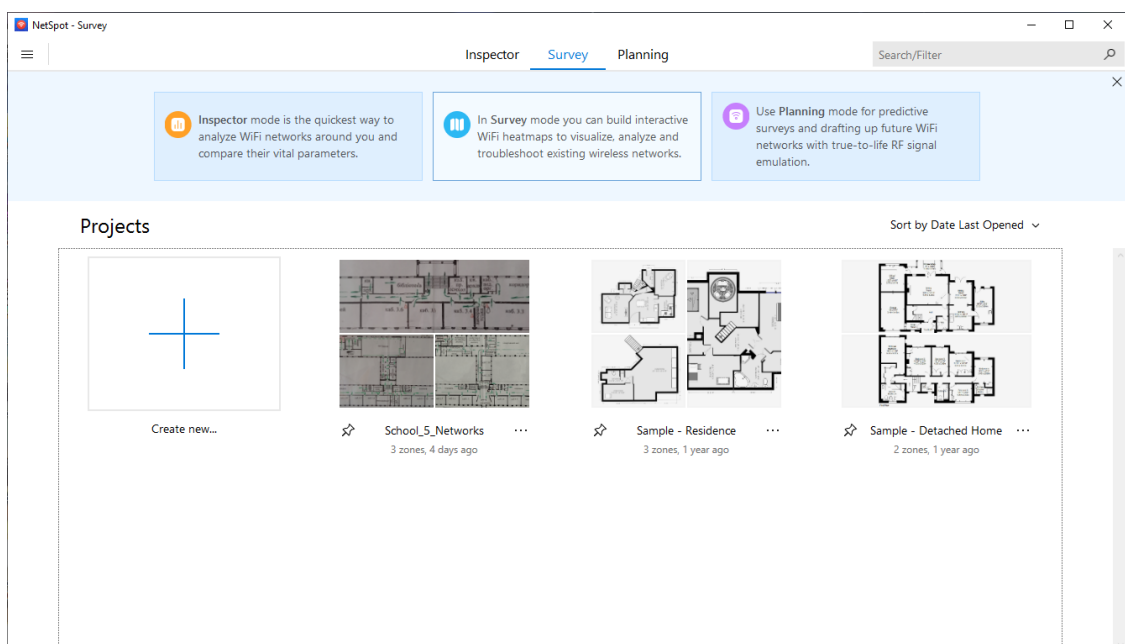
NetSpot - Survey

Inspector Survey Planning

Search/Filter

**Inspector** mode is the quickest way to analyze WiFi networks around you and compare their vital parameters.

In **Survey** mode you can build interactive WiFi heatmaps to visualize, analyze and troubleshoot existing wireless networks.

Use **Planning** mode for predictive surveys and drafting up future WiFi networks with true-to-life RF signal emulation.

Projects

Sort by Date Last Opened

Create new...

School_5_Networks
3 zones, 4 days ago

Sample - Residence
3 zones, 1 year ago

Sample - Detached Home
2 zones, 1 year ago